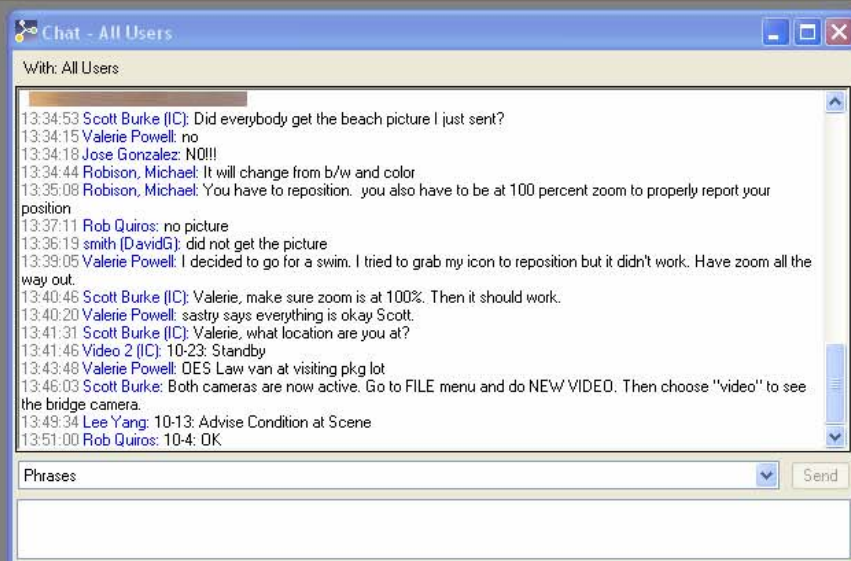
Chat - All Users

With: All Users

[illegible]
13:34:53 Scott Burke (IC): Did everybody get the beach picture I just sent?
13:34:15 Valerie Powell: no
13:34:18 Jose Gonzalez: NO!!!
13:34:44 Robison, Michael: It will change from b/w and color
13:35:08 Robison, Michael: You have to reposition. you also have to be at 100 percent zoom to properly report your position
13:37:11 Rob Quiros: no picture
13:36:19 smith (DavidG): did not get the picture
13:39:05 Valerie Powell: I decided to go for a swim. I tried to grab my icon to reposition but it didn't work. Have zoom all the way out.
13:40:46 Scott Burke (IC): Valerie, make sure zoom is at 100%. Then it should work.
13:40:20 Valerie Powell: sastry says everything is okay Scott.
13:41:31 Scott Burke (IC): Valerie, what location are you at?
13:41:46 Video 2 (IC): 10-23: Standby
13:43:48 Valerie Powell: OES Law van at visiting pkg lot
13:46:03 Scott Burke: Both cameras are now active. Go to FILE menu and do NEW VIDEO. Then choose "video" to see the bridge camera.
13:49:34 Lee Yang: 10-13: Advise Condition at Scene
13:51:00 Rob Quiros: 10-4: OK

Phrases

Send